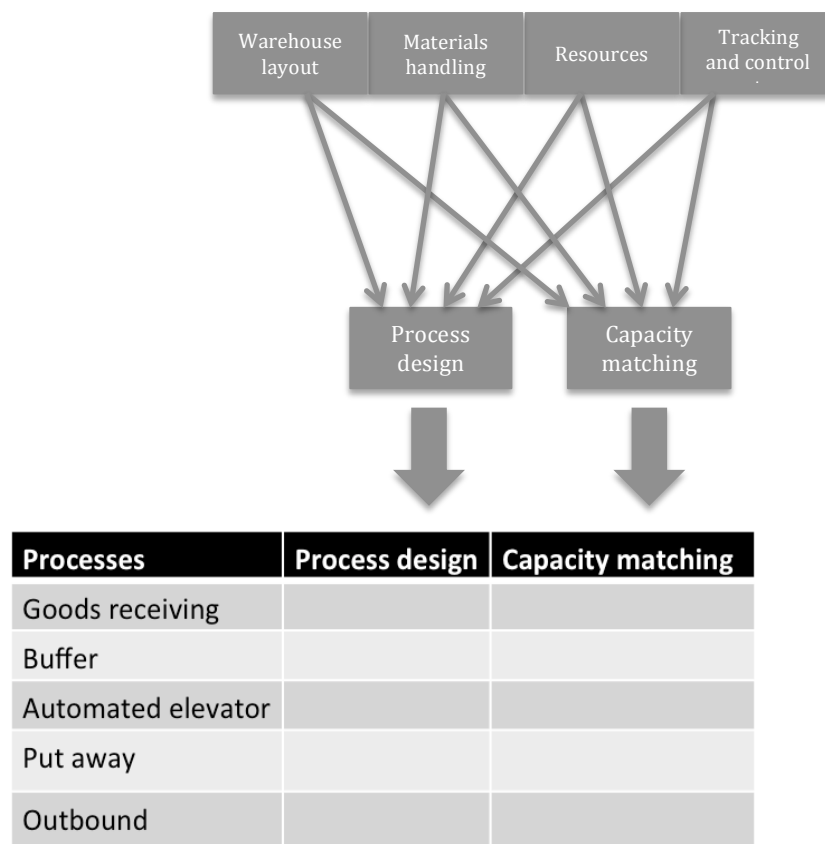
Warehouse layout

Materials handling

Resources

Tracking and control

Process design

Capacity matching

| Processes | Process design | Capacity matching |
|---|---|---|
| Goods receiving | | |
| Buffer | | |
| Automated elevator | | |
| Put away | | |
| Outbound | | |